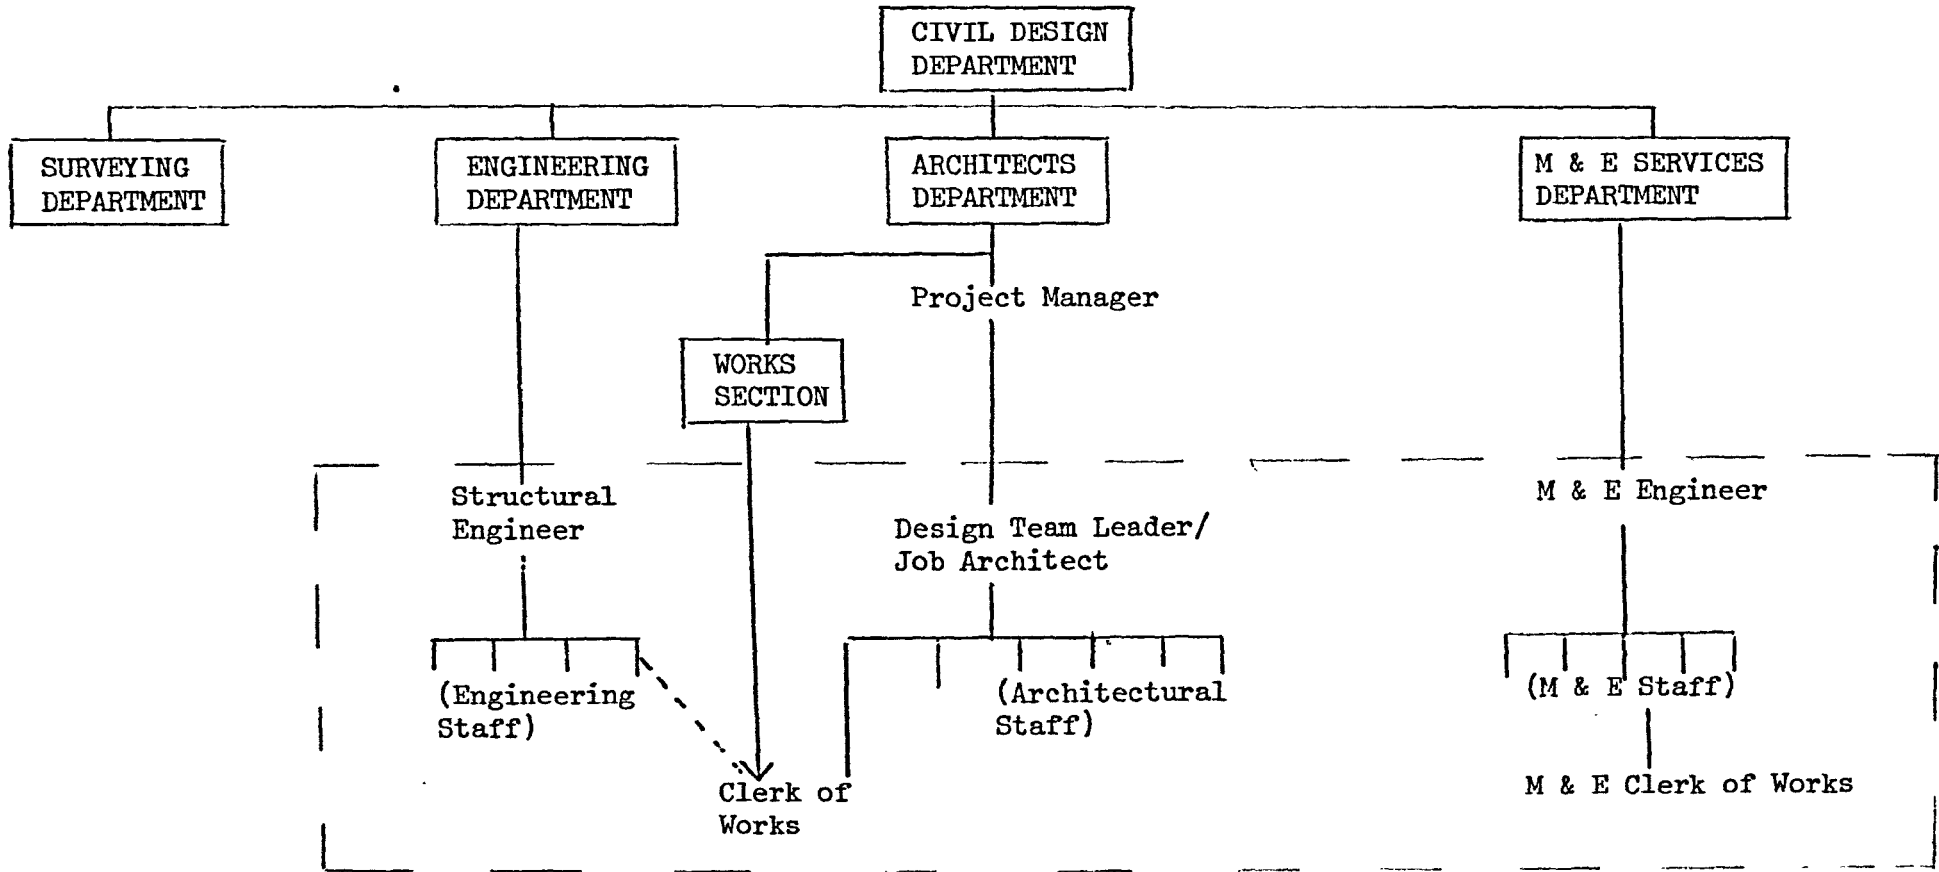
CIVIL DESIGN DEPARTMENT

SURVEYING DEPARTMENT

ENGINEERING DEPARTMENT

ARCHITECTS DEPARTMENT

M & E SERVICES DEPARTMENT

Project Manager

WORKS SECTION

Structural Engineer

Design Team Leader/ Job Architect

M & E Engineer

(Engineering Staff)

(Architectural Staff)

(M & E Staff)

Clerk of Works

M & E Clerk of Works